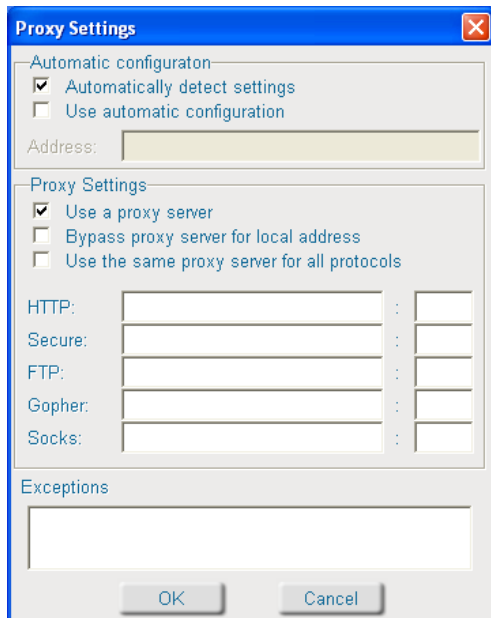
Proxy Settings

Automatic configuraton
Automatically detect settings
Use automatic configuration
Address:

Proxy Settings
Use a proxy server
Bypass proxy server for local address
Use the same proxy server for all protocols

HTTP: :
Secure: :
FTP: :
Gopher: :
Socks: :

Exceptions

OK Cancel